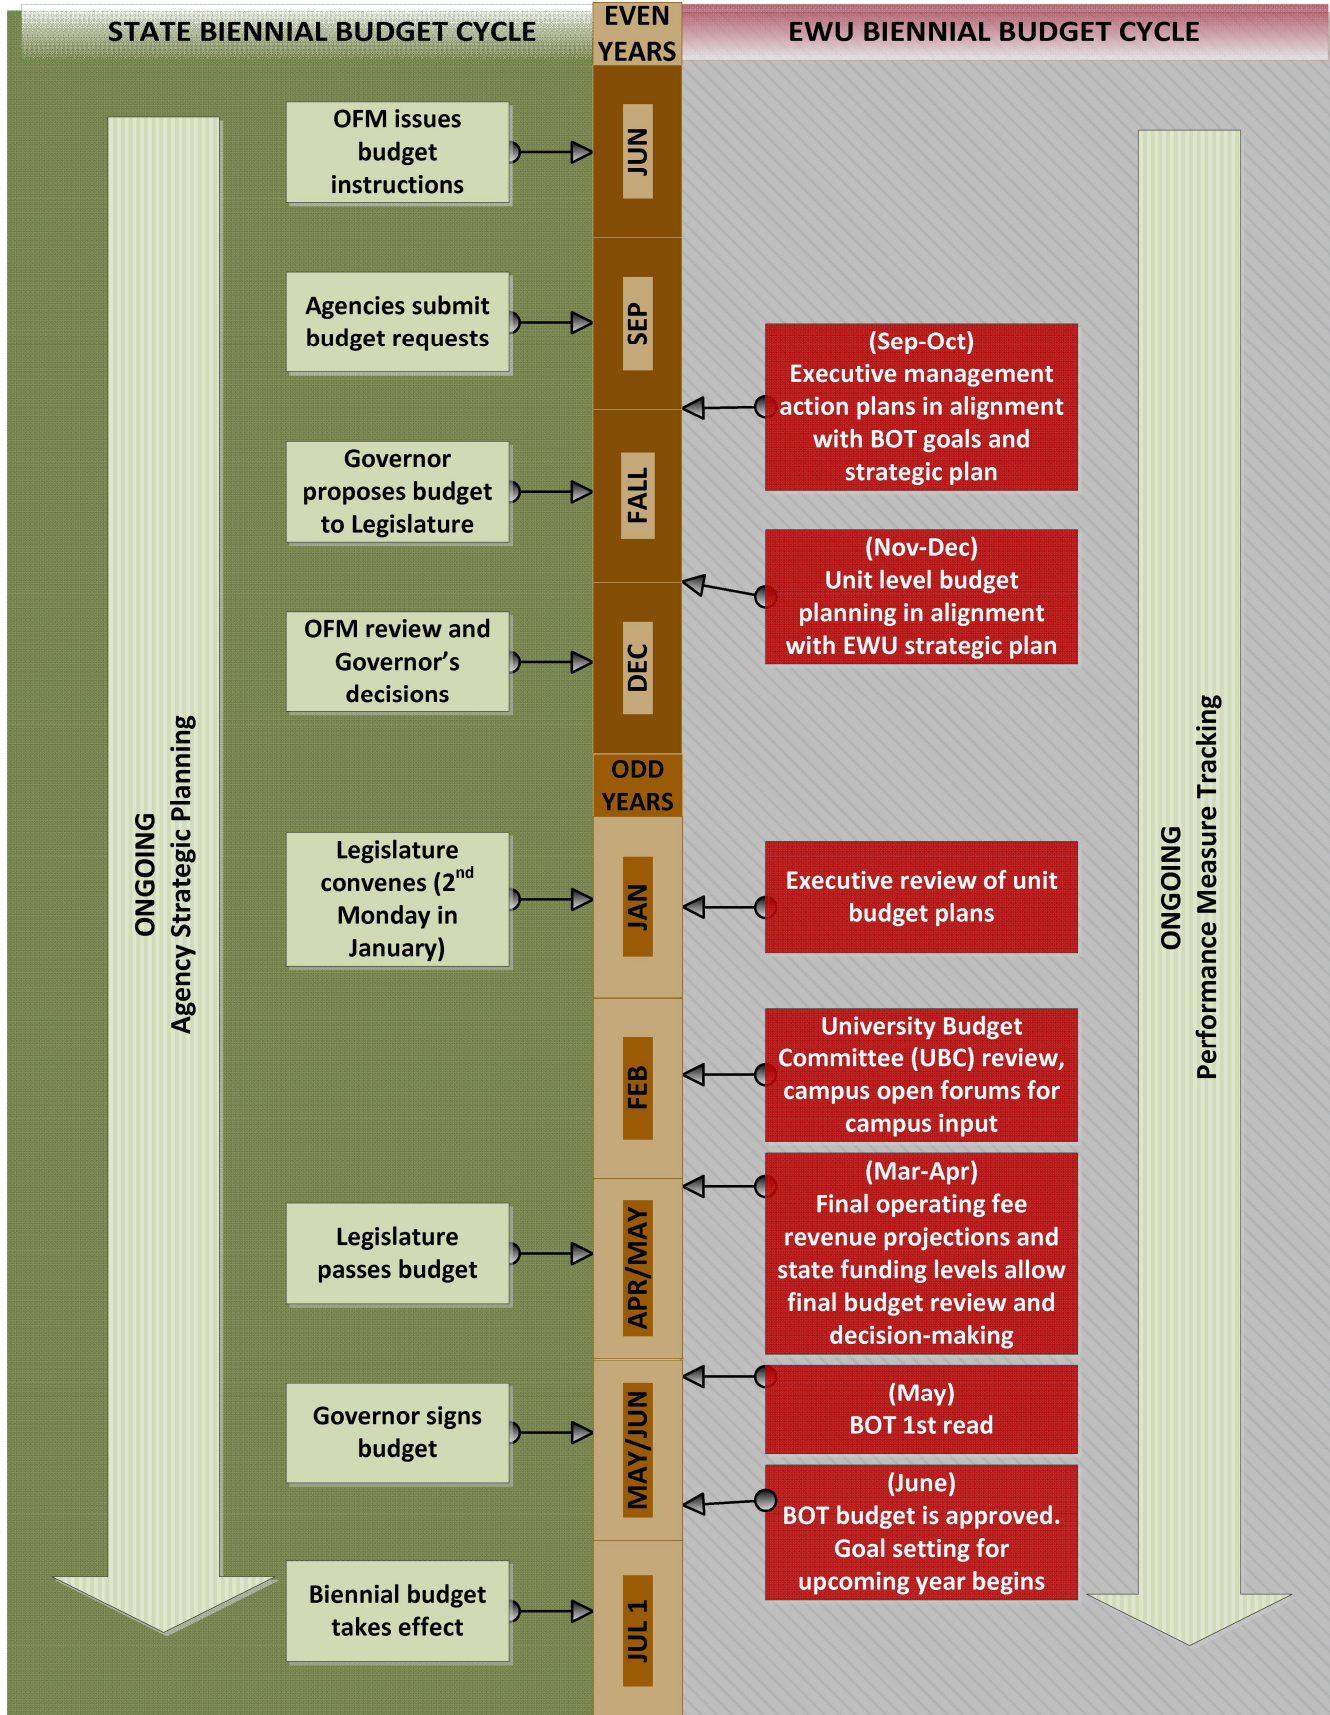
STATE BIENNIAL BUDGET CYCLE

EVEN YEARS

EWU BIENNIAL BUDGET CYCLE

ONGOING
Agency Strategic Planning

OFM issues budget instructions

JUN

Agencies submit budget requests

SEP

(Sep-Oct)
Executive management action plans in alignment with BOT goals and strategic plan

Governor proposes budget to Legislature

FALL

(Nov-Dec)
Unit level budget planning in alignment with EWU strategic plan

OFM review and Governor's decisions

DEC

ODD YEARS

Legislature convenes ($2^{nd}$ Monday in January)

JAN

Executive review of unit budget plans

FEB

University Budget Committee (UBC) review, campus open forums for campus input

Legislature passes budget

APR/MAY

(Mar-Apr)
Final operating fee revenue projections and state funding levels allow final budget review and decision-making

Governor signs budget

MAY/JUN

(May)
BOT 1st read

(June)
BOT budget is approved. Goal setting for upcoming year begins

Biennial budget takes effect

JUL 1

ONGOING
Performance Measure Tracking